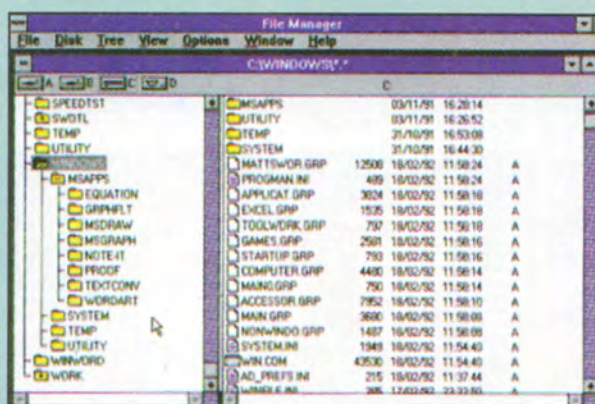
File Manager

File Disk Tree View Options Window Help

C:\WINDOWS\*.*

A B C D

C

SPEEDTST
SWDTL
TEMP
UTILITY
WINDOWS
MSAPPS
EQUATION
GRPHFLT
MSDRAW
MSGRAPH
NOTE-IT
PROOF
TEXTCONV
WORDART
SYSTEM
TEMP
UTILITY
WINWORD
WORK

| | | | | |
|---|---|---|---|---|
| MSAPPS | | 03/11/91 | 16:28:14 | |
| UTILITY | | 03/11/91 | 16:26:52 | |
| TEMP | | 31/10/91 | 16:53:08 | |
| SYSTEM | | 31/10/91 | 16:44:30 | |
| MATTSWOR.GRP | 12508 | 18/02/92 | 11:58:24 | A |
| PROGMAN.INI | 489 | 18/02/92 | 11:58:24 | A |
| APPLICAT.GRP | 3824 | 18/02/92 | 11:58:18 | A |
| EXCEL.GRP | 1535 | 18/02/92 | 11:58:18 | A |
| TOOLWORK.GRP | 797 | 18/02/92 | 11:58:18 | A |
| GAMES.GRP | 2581 | 18/02/92 | 11:58:16 | A |
| STARTUP.GRP | 793 | 18/02/92 | 11:58:16 | A |
| COMPUTER.GRP | 4480 | 18/02/92 | 11:58:14 | A |
| MAING.GRP | 750 | 18/02/92 | 11:58:14 | A |
| ACCESSOR.GRP | 7952 | 18/02/92 | 11:58:10 | A |
| MAIN.GRP | 3680 | 18/02/92 | 11:58:08 | A |
| NONWINDO.GRP | 1487 | 18/02/92 | 11:58:08 | A |
| SYSTEM.INI | 1848 | 18/02/92 | 11:54:40 | A |
| WIN.COM | 43530 | 18/02/92 | 11:54:40 | A |
| AD_PREFS.INI | 215 | 18/02/92 | 11:37:44 | A |
| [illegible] | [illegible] | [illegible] | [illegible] | |